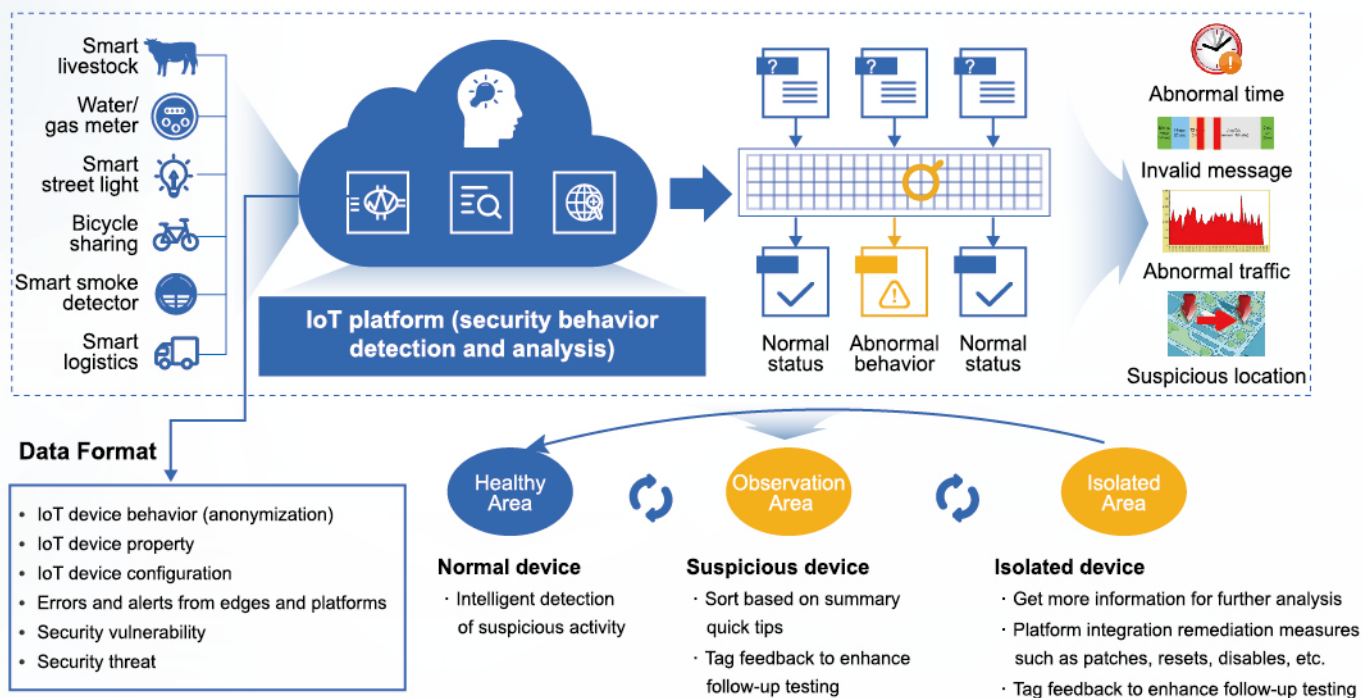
Smart livestock

Water/ gas meter

Smart street light

Bicycle sharing

Smart smoke detector

Smart logistics

IoT platform (security behavior detection and analysis)

?

?

?

Normal status

Abnormal behavior

Normal status

Abnormal time

Invalid message

Abnormal traffic

Suspicious location

Data Format

• IoT device behavior (anonymization)
• IoT device property
• IoT device configuration
• Errors and alerts from edges and platforms
• Security vulnerability
• Security threat

Healthy Area

Observation Area

Isolated Area

Normal device
· Intelligent detection of suspicious activity

Suspicious device
· Sort based on summary quick tips
· Tag feedback to enhance follow-up testing

Isolated device
· Get more information for further analysis
· Platform integration remediation measures such as patches, resets, disables, etc.
· Tag feedback to enhance follow-up testing